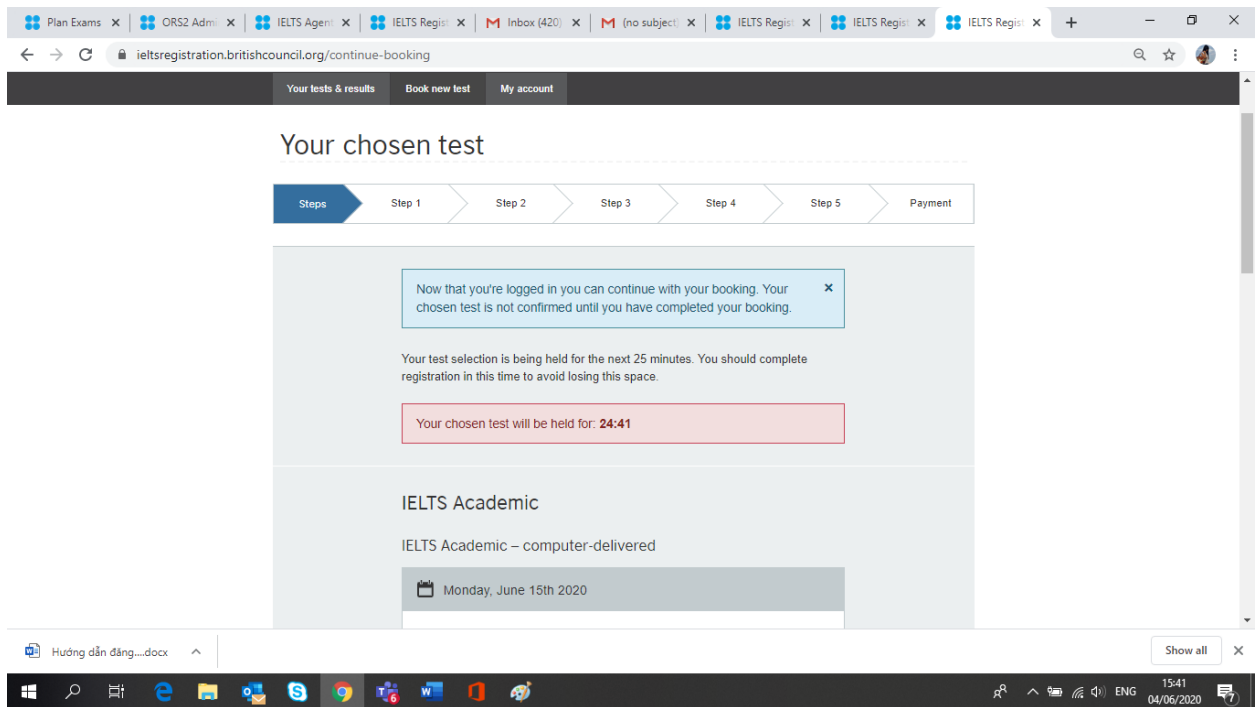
Plan Exams ×
ORS2 Admi ×
IELTS Agent ×
IELTS Regis ×
Inbox (420) ×
(no subject) ×
IELTS Regis ×
IELTS Regis ×
IELTS Regis ×
+

ieltsregistration.britishcouncil.org/continue-booking

Your tests & results
Book new test
My account

Your chosen test

Steps
Step 1
Step 2
Step 3
Step 4
Step 5
Payment

Now that you're logged in you can continue with your booking. Your chosen test is not confirmed until you have completed your booking. ×

Your test selection is being held for the next 25 minutes. You should complete registration in this time to avoid losing this space.

Your chosen test will be held for: 24:41

IELTS Academic

IELTS Academic – computer-delivered

Monday, June 15th 2020

Hướng dẫn đăng....docx
Show all ×

ENG 15:41 04/06/2020